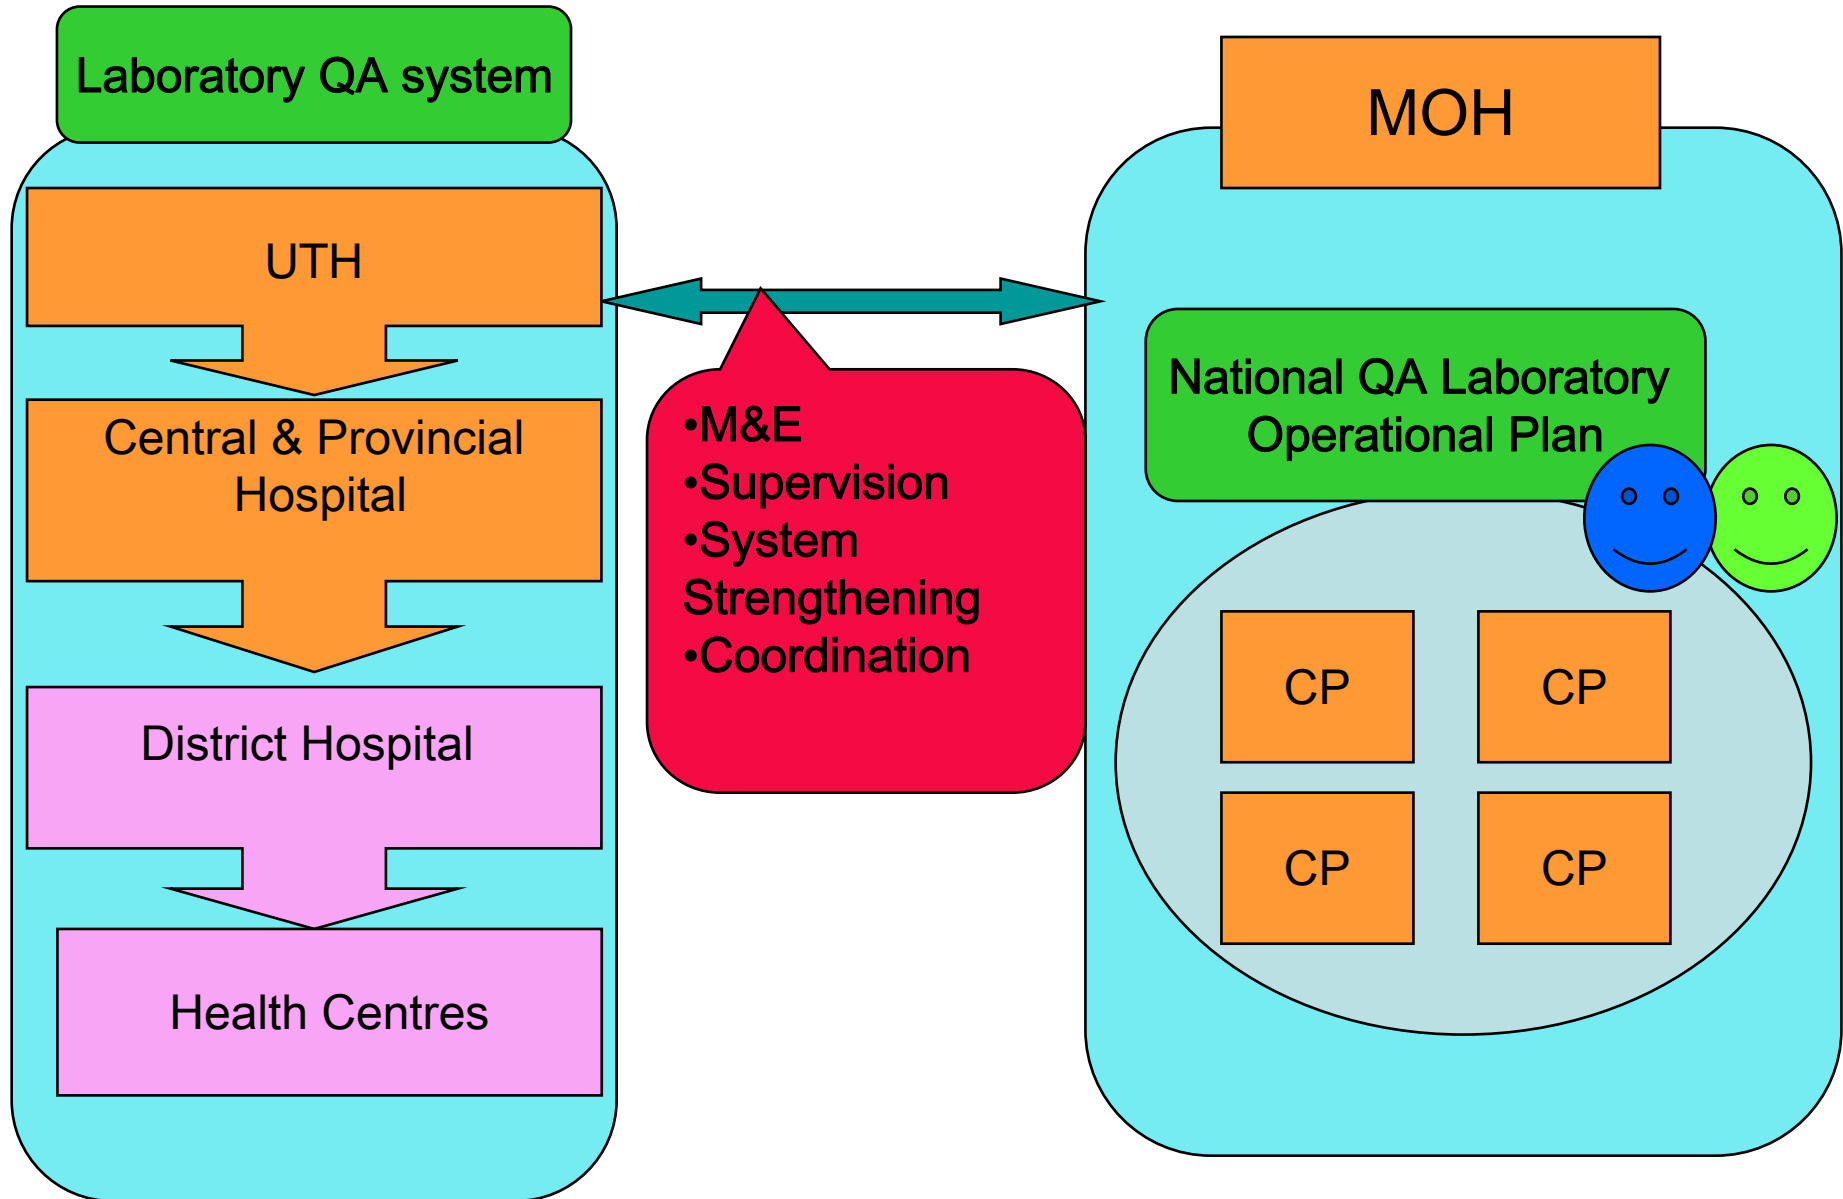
Laboratory QA system

UTH

Central & Provincial Hospital

District Hospital

Health Centres

•M&E
•Supervision
•System Strengthening
•Coordination

MOH

National QA Laboratory Operational Plan

CP

CP

CP

CP